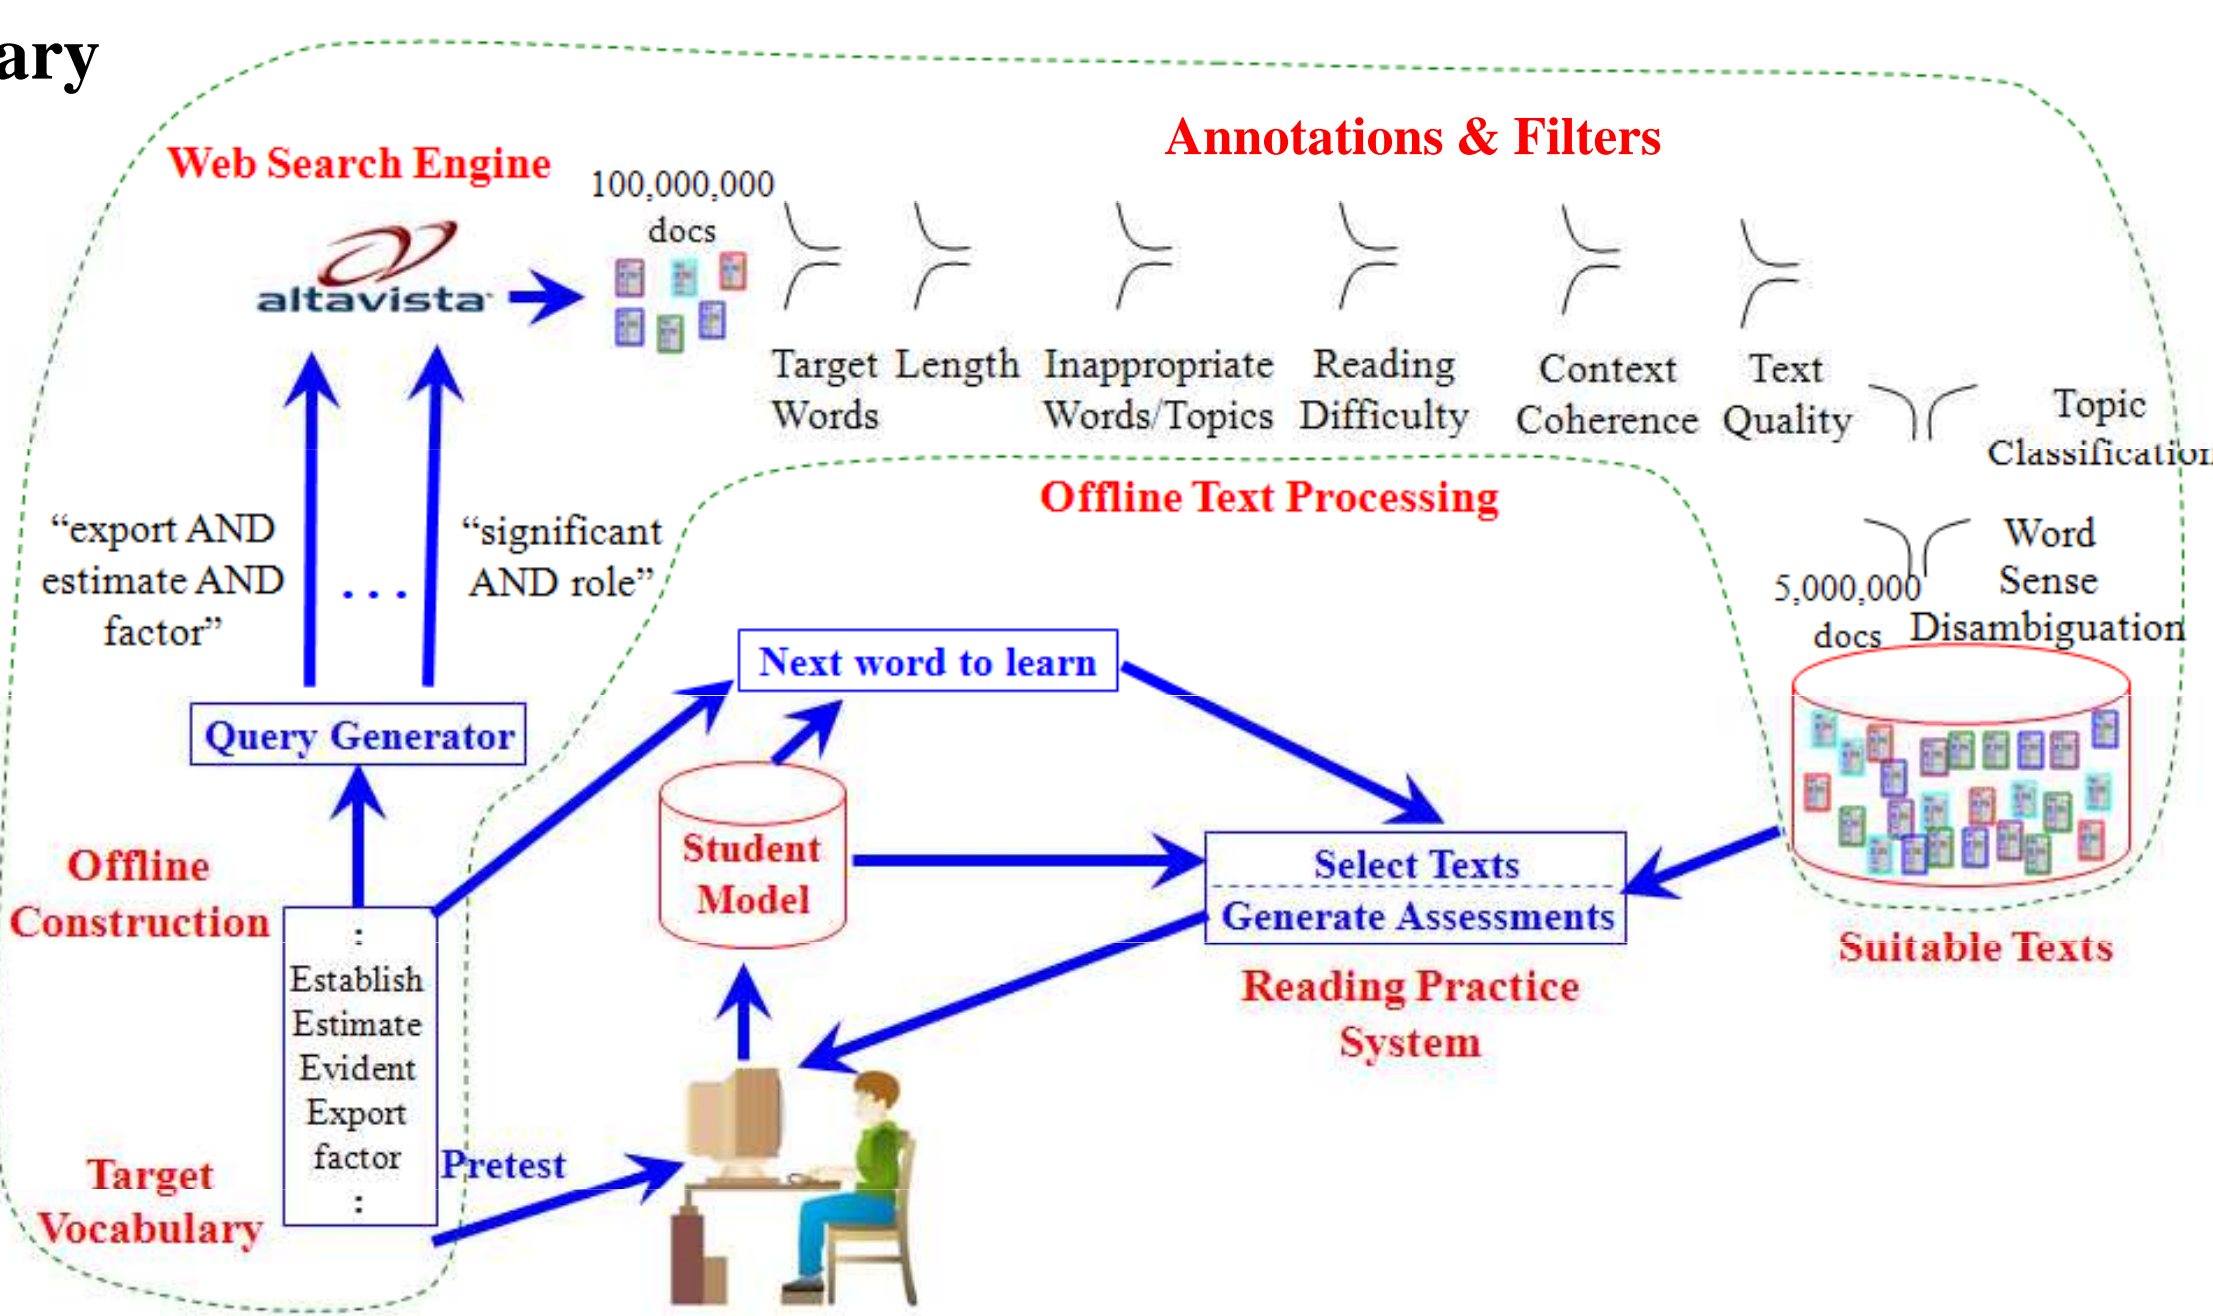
ary

Annotations & Filters

Web Search Engine

altavista

100,000,000 docs

Target Words

Length

Inappropriate Words/Topics

Reading Difficulty

Context Coherence

Text Quality

Topic Classification

Offline Text Processing

"export AND estimate AND factor"

. . .

"significant AND role"

Word Sense Disambiguation

5,000,000 docs

Next word to learn

Query Generator

Student Model

Select Texts

Generate Assessments

Offline Construction

:
Establish
Estimate
Evident
Export
factor
:

Suitable Texts

Reading Practice System

Pretest

Target Vocabulary